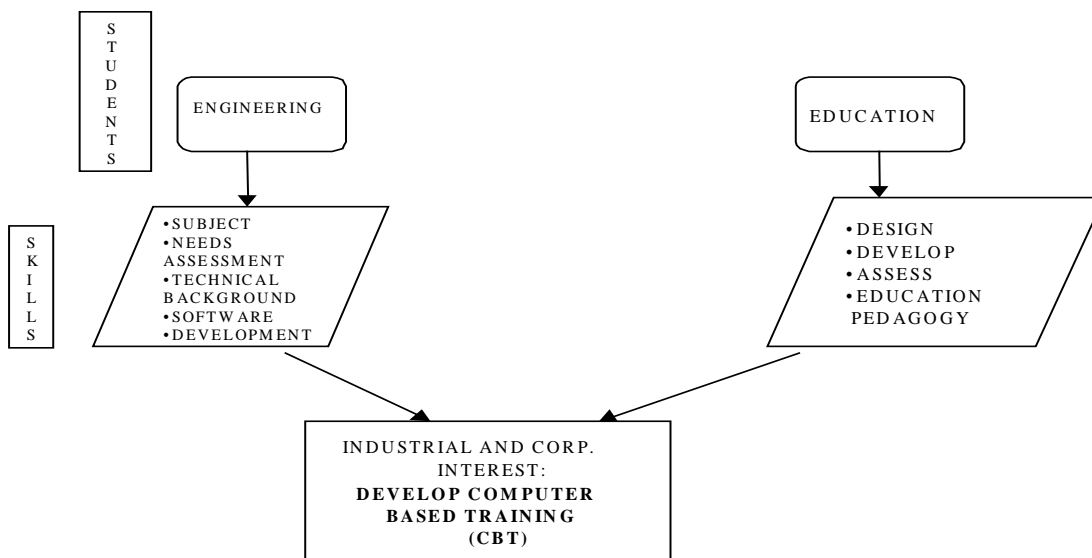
STUDENTS

ENGINEERING

EDUCATION

SKILLS

•SUBJECT
•NEEDS ASSESSMENT
•TECHNICAL BACKGROUND
•SOFTWARE
•DEVELOPMENT

•DESIGN
•DEVELOP
•ASSESS
•EDUCATION PEDAGOGY

INDUSTRIAL AND CORP. INTEREST:
**DEVELOP COMPUTER BASED TRAINING (CBT)**